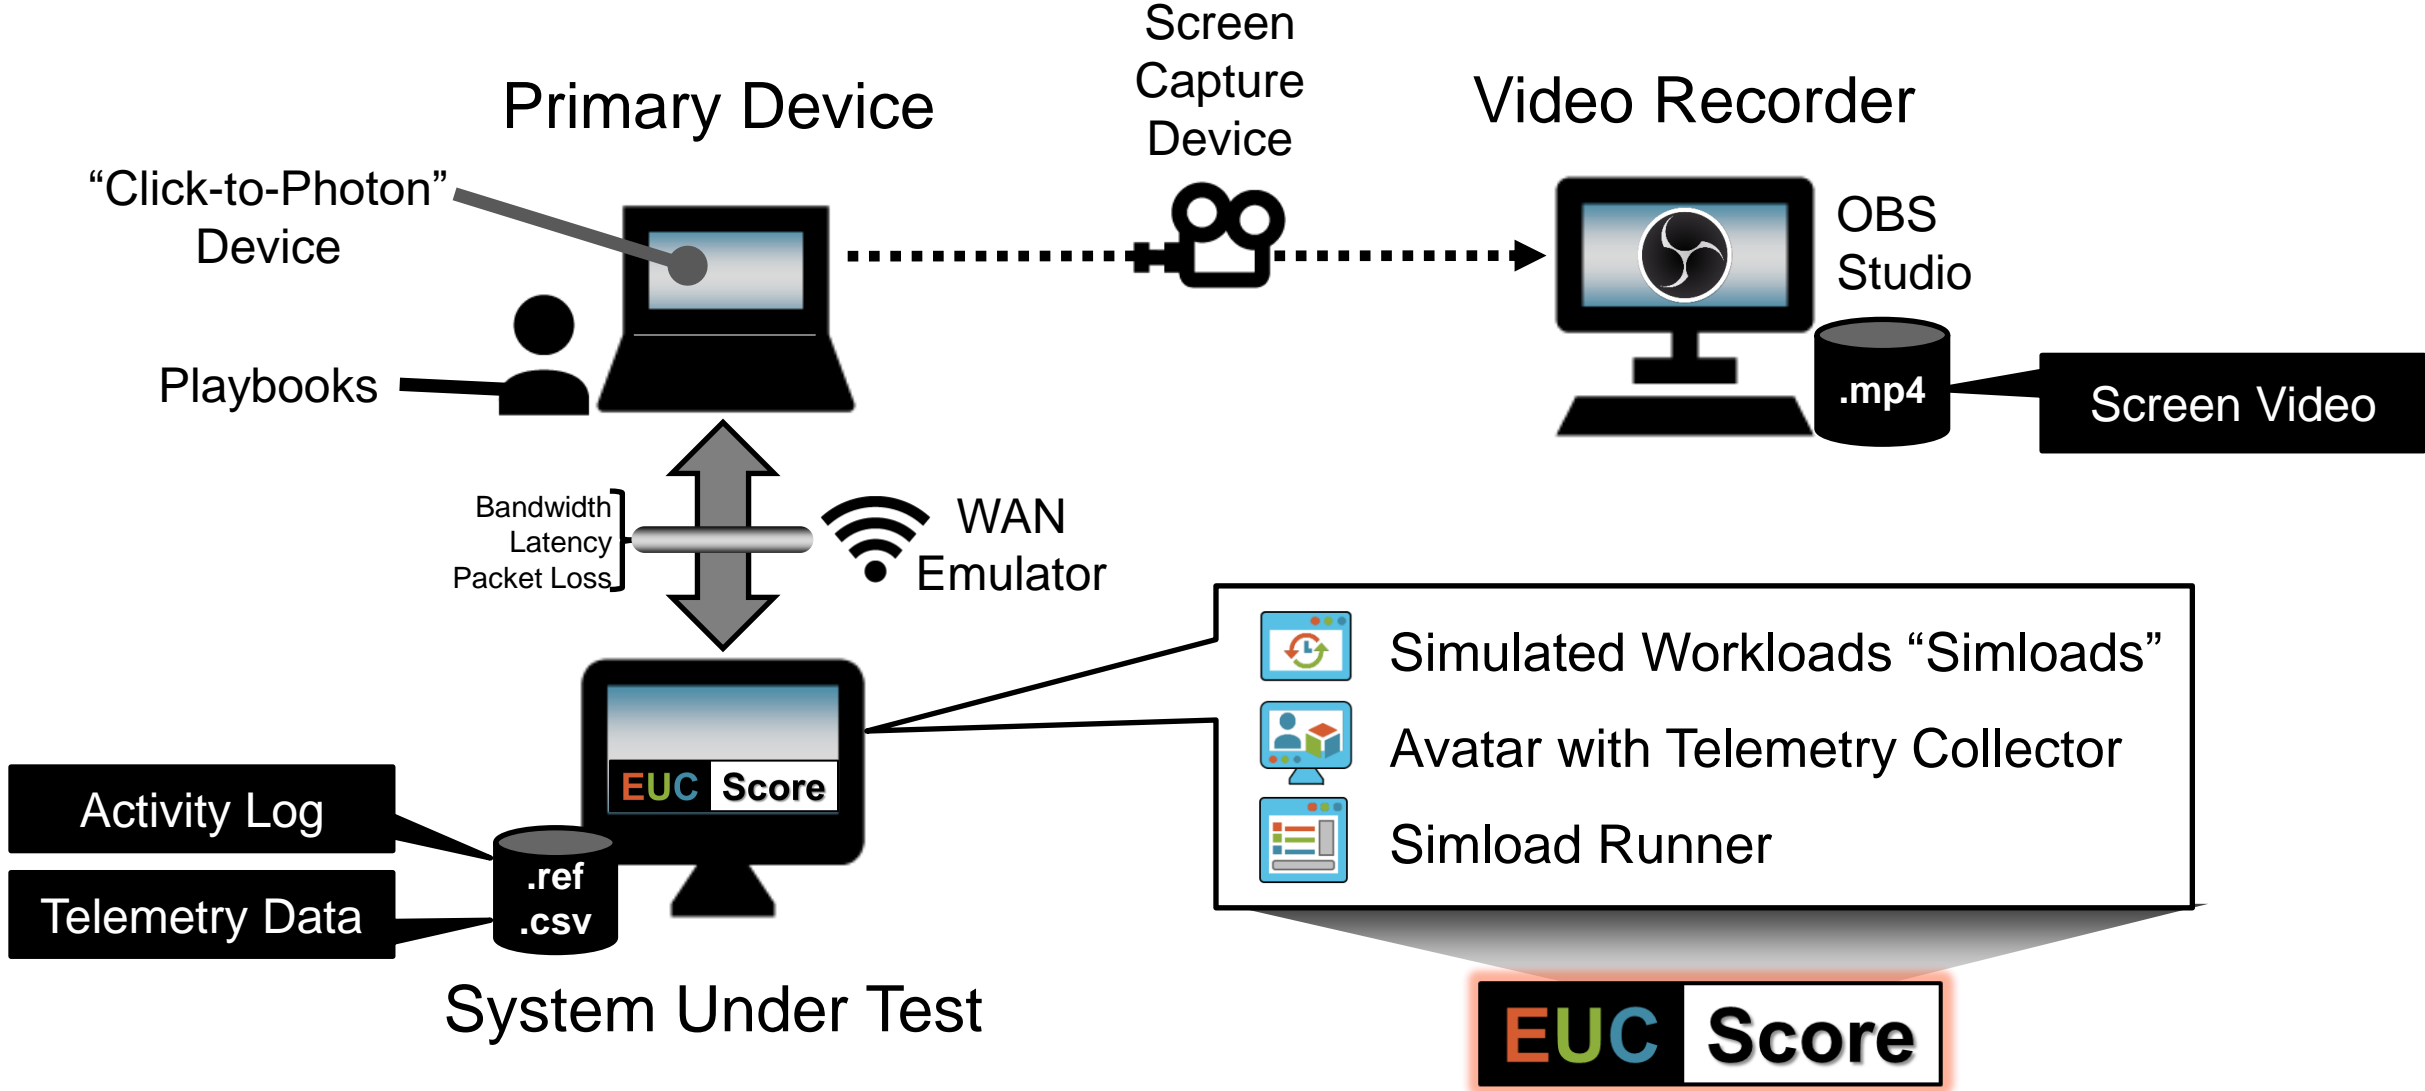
Primary Device

Screen Capture Device

Video Recorder

"Click-to-Photon" Device

OBS Studio

Playbooks

.mp4

Screen Video

Bandwidth
Latency
Packet Loss

WAN Emulator

EUC Score

Simulated Workloads "Simloads"

Avatar with Telemetry Collector

Simload Runner

Activity Log

Telemetry Data

.ref
.csv

System Under Test

EUC Score